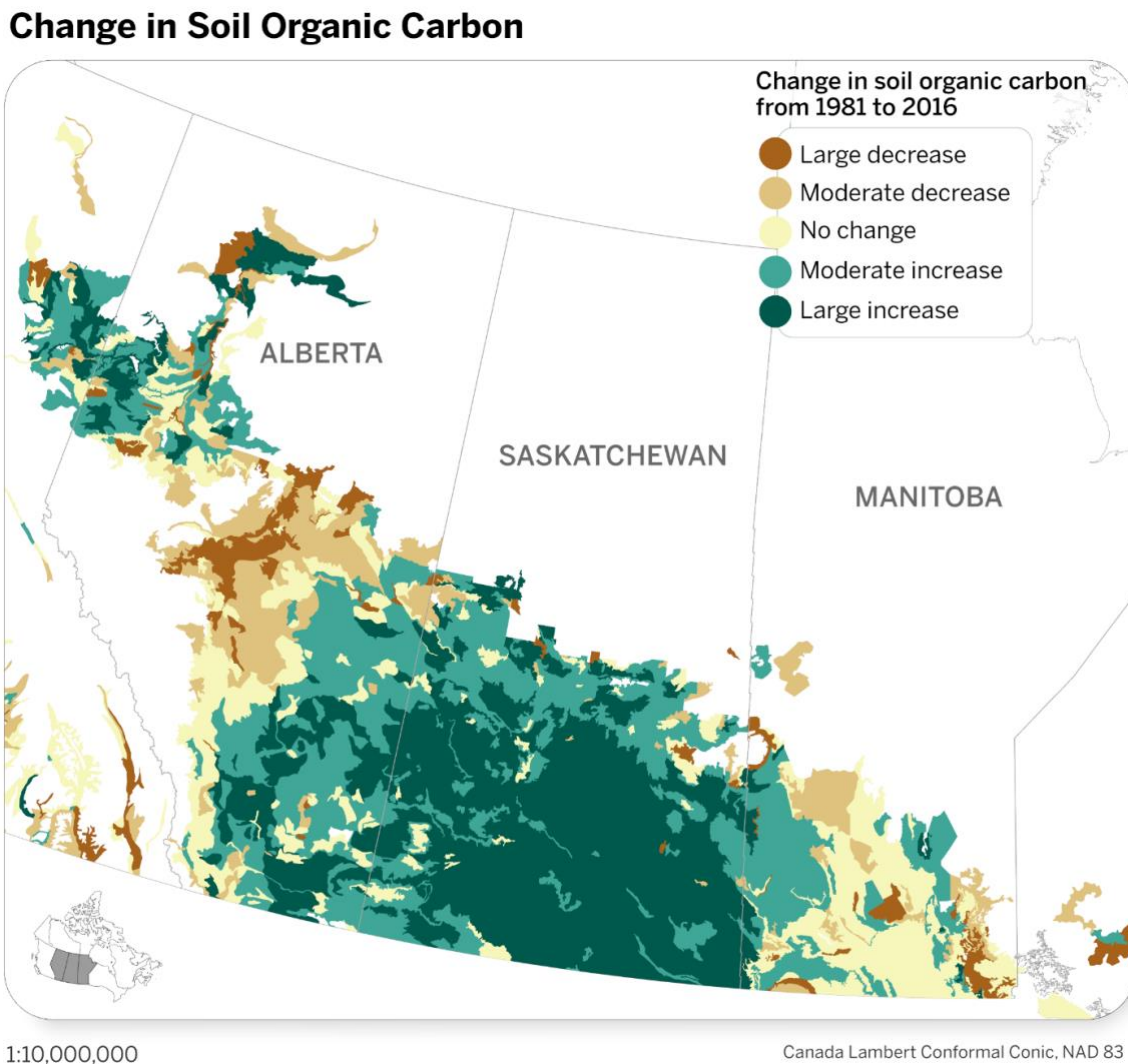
Change in Soil Organic Carbon

Change in soil organic carbon from 1981 to 2016

Large decrease
Moderate decrease
No change
Moderate increase
Large increase

ALBERTA

SASKATCHEWAN

MANITOBA

1:10,000,000

Canada Lambert Conformal Conic, NAD 83